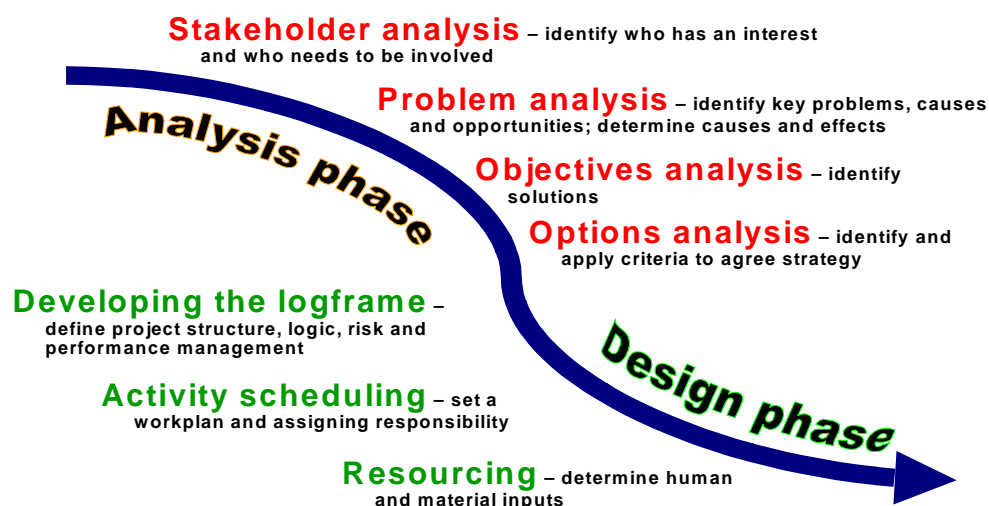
Stakeholder analysis – identify who has an interest and who needs to be involved

Analysis phase

Problem analysis – identify key problems, causes and opportunities; determine causes and effects

Objectives analysis – identify solutions

Options analysis – identify and apply criteria to agree strategy

Developing the logframe – define project structure, logic, risk and performance management

Activity scheduling – set a workplan and assigning responsibility

Design phase

Resourcing – determine human and material inputs